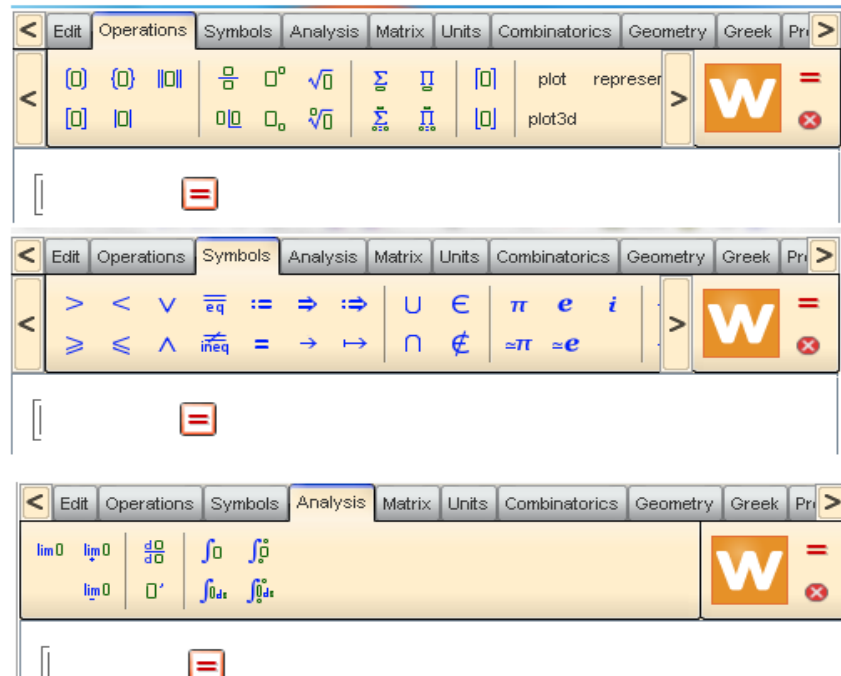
< Edit Operations Symbols Analysis Matrix Units Combinatorics Geometry Greek Pr >

< (▯) {▯} ||▯|| ▯/▯ ▯° √▯ Σ ∏ [▯] plot represer >
[▯] |▯| ▯|▯ ▯₀ ∜▯ Σ ∏ [▯] plot3d

W =

=

< Edit Operations Symbols Analysis Matrix Units Combinatorics Geometry Greek Pr >

< > < ∨ $\overline{\overline{eq}}$ := ⇒ :⇒ ∪ ∈ π e i >
⩾ ⩽ ∧ $\overline{\overline{ineq}}$ = → ↦ ∩ ∉ ≃π ≃e

W =

=

< Edit Operations Symbols Analysis Matrix Units Combinatorics Geometry Greek Pr >

lim▯ lim▯ d▯/d▯ ∫▯ ∫▯
lim▯ ▯′ ∫▯d▯ ∫▯d▯

W =

=